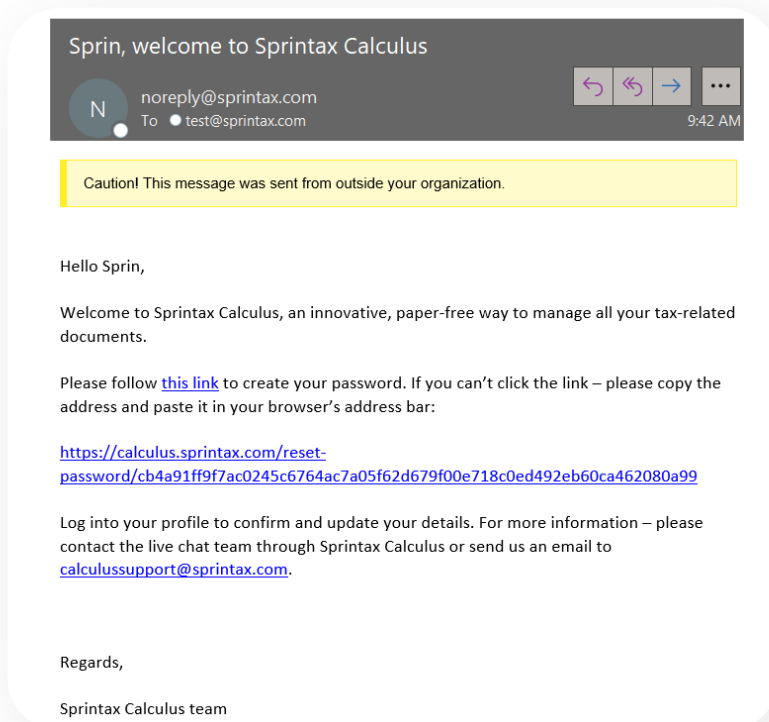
Sprin, welcome to Sprintax Calculus

N
noreply@sprintax.com
To test@sprintax.com
9:42 AM

Caution! This message was sent from outside your organization.

Hello Sprin,

Welcome to Sprintax Calculus, an innovative, paper-free way to manage all your tax-related documents.

Please follow this link to create your password. If you can't click the link – please copy the address and paste it in your browser's address bar:

https://calculus.sprintax.com/reset-password/cb4a91ff9f7ac0245c6764ac7a05f62d679f00e718c0ed492eb60ca462080a99

Log into your profile to confirm and update your details. For more information – please contact the live chat team through Sprintax Calculus or send us an email to calculussupport@sprintax.com.

Regards,

Sprintax Calculus team